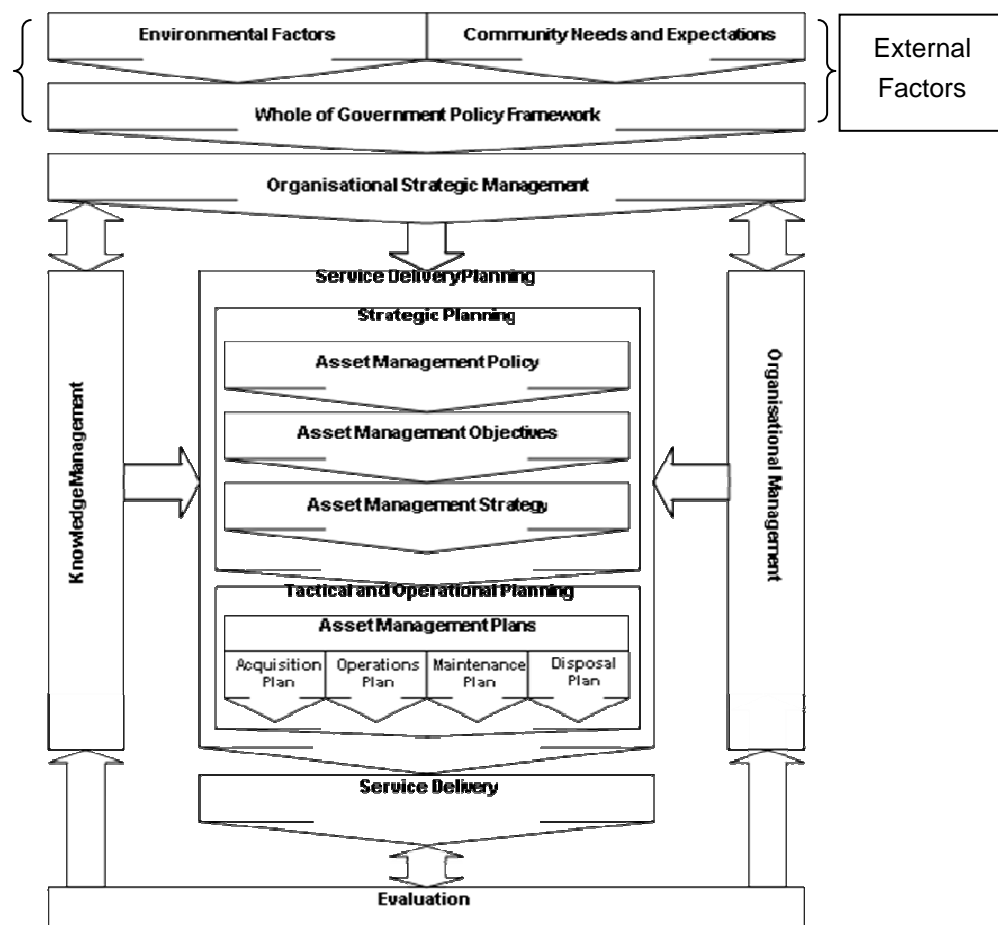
Environmental Factors

Community Needs and Expectations

External Factors

Whole of Government Policy Framework

Organisational Strategic Management

Service Delivery Planning

Strategic Planning

Asset Management Policy

Asset Management Objectives

Asset Management Strategy

Knowledge Management

Organisational Management

Tactical and Operational Planning

Asset Management Plans

Acquisition Plan

Operations Plan

Maintenance Plan

Disposal Plan

Service Delivery

Evaluation